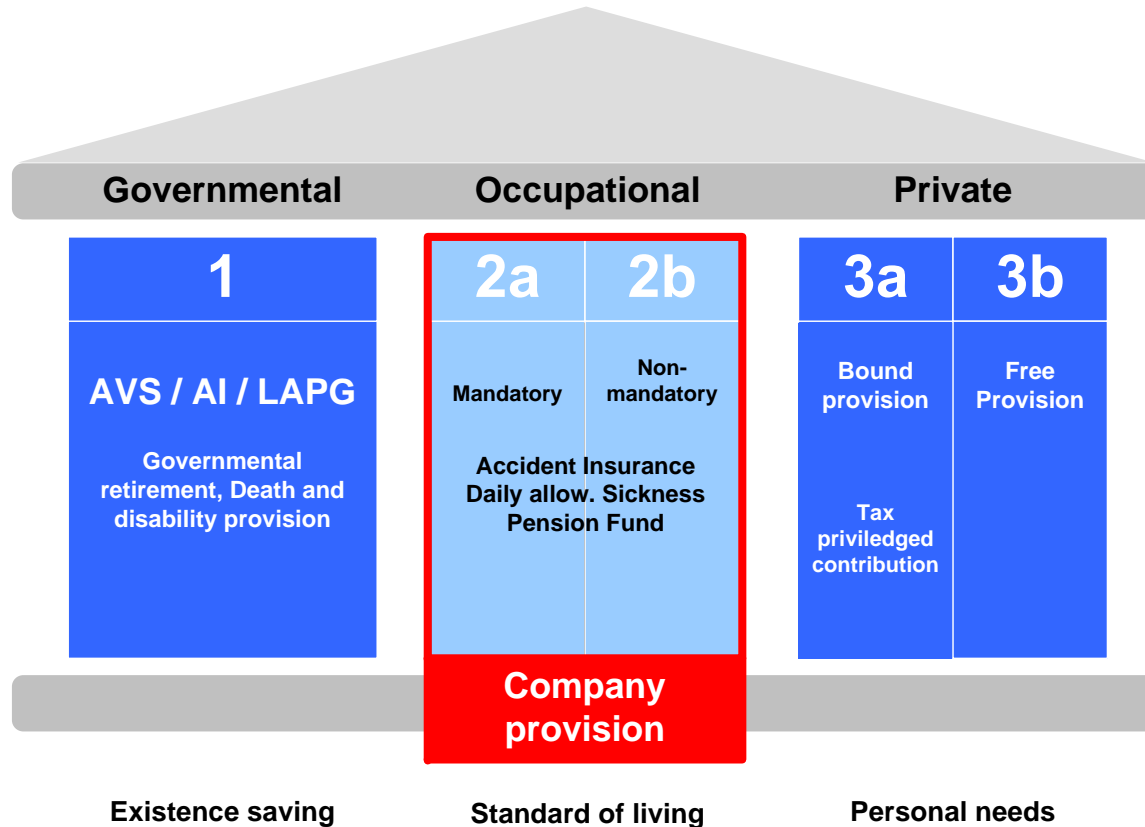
Governmental

Occupational

Private

1

AVS / AI / LAPG

Governmental retirement, Death and disability provision

2a

2b

Mandatory

Non-mandatory

Accident Insurance
Daily allow. Sickness
Pension Fund

3a

3b

Bound provision

Free Provision

Tax priviledged contribution

Company provision

Existence saving

Standard of living

Personal needs